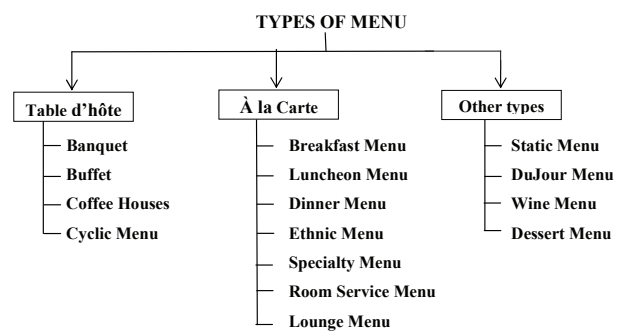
TYPES OF MENU

Table d'hôte
Banquet
Buffet
Coffee Houses
Cyclic Menu

À la Carte
Breakfast Menu
Luncheon Menu
Dinner Menu
Ethnic Menu
Specialty Menu
Room Service Menu
Lounge Menu

Other types
Static Menu
DuJour Menu
Wine Menu
Dessert Menu